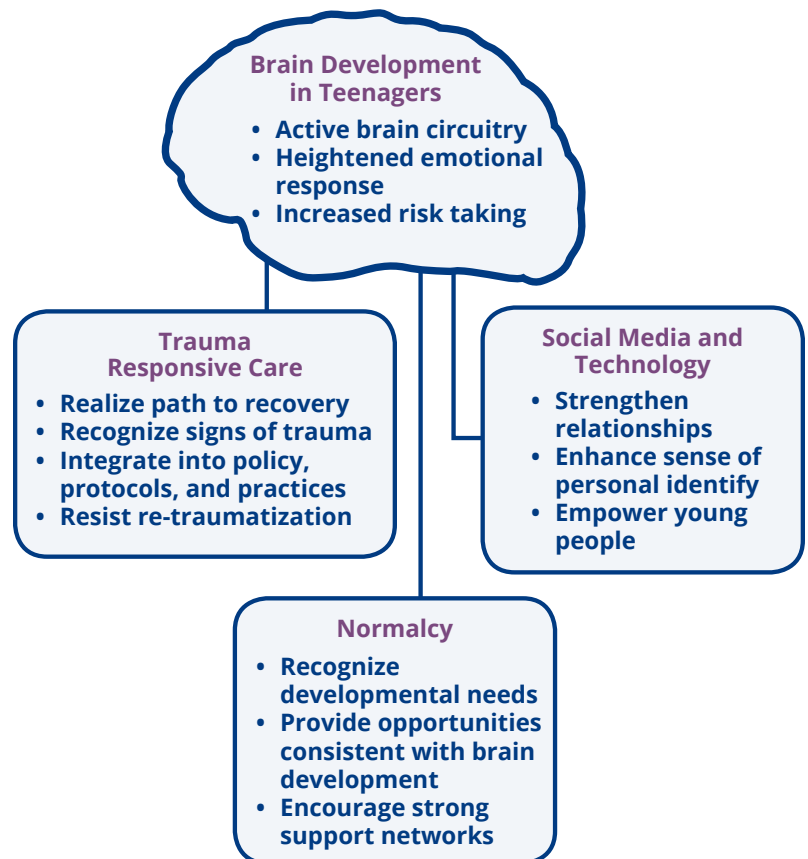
Brain Development in Teenagers

- Active brain circuitry
- Heightened emotional response
- Increased risk taking

Trauma Responsive Care

- Realize path to recovery
- Recognize signs of trauma
- Integrate into policy, protocols, and practices
- Resist re-traumatization

Social Media and Technology

- Strengthen relationships
- Enhance sense of personal identify
- Empower young people

Normalcy

- Recognize developmental needs
- Provide opportunities consistent with brain development
- Encourage strong support networks